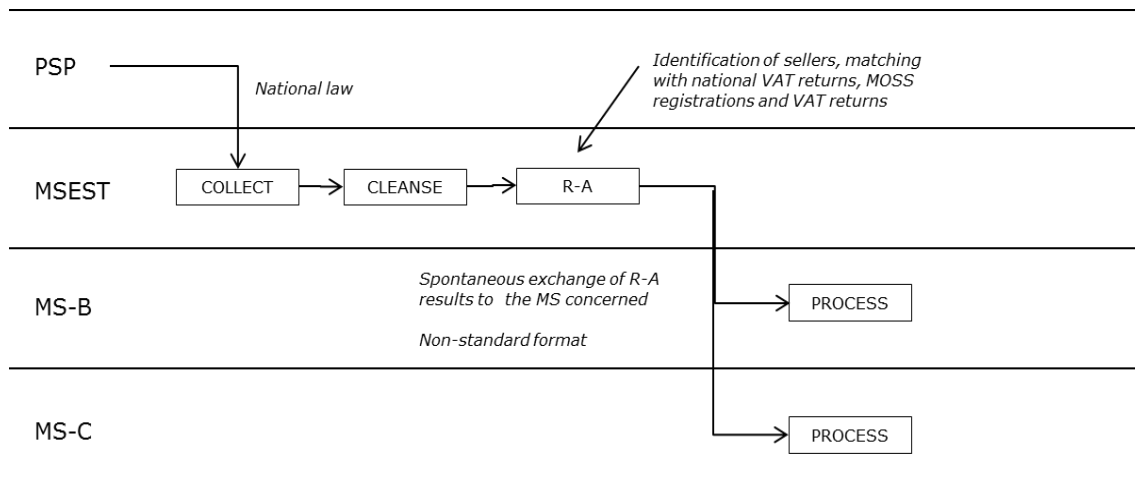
PSP

National law

Identification of sellers, matching with national VAT returns, MOSS registrations and VAT returns

MSEST

COLLECT

CLEANSE

R-A

MS-B

Spontaneous exchange of R-A results to the MS concerned

Non-standard format

PROCESS

MS-C

PROCESS